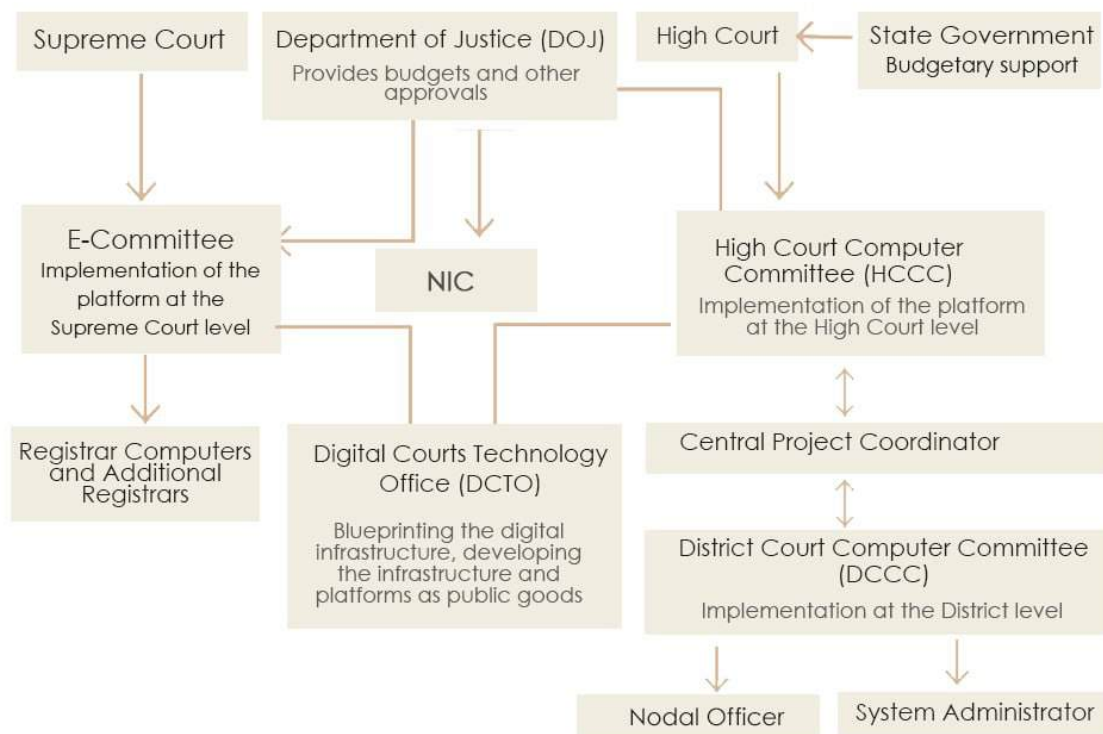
Supreme Court

Department of Justice (DOJ)
Provides budgets and other approvals

High Court

State Government
Budgetary support

E-Committee
Implementation of the platform at the Supreme Court level

NIC

High Court Computer Committee (HCCC)
Implementation of the platform at the High Court level

Registrar Computers and Additional Registrars

Digital Courts Technology Office (DCTO)
Blueprinting the digital infrastructure, developing the infrastructure and platforms as public goods

Central Project Coordinator

District Court Computer Committee (DCCC)
Implementation at the District level

Nodal Officer

System Administrator